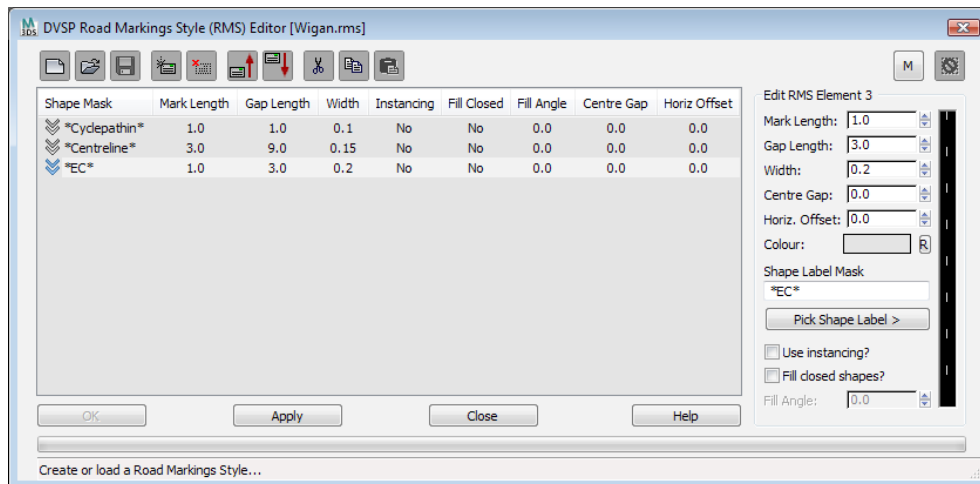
DVSP Road Markings Style (RMS) Editor [Wigan.rms]

M

| Shape Mask | Mark Length | Gap Length | Width | Instancing | Fill Closed | Fill Angle | Centre Gap | Horiz Offset |
|---|---|---|---|---|---|---|---|---|
| *Cyclepathin* | 1.0 | 1.0 | 0.1 | No | No | 0.0 | 0.0 | 0.0 |
| *Centreline* | 3.0 | 9.0 | 0.15 | No | No | 0.0 | 0.0 | 0.0 |
| *EC* | 1.0 | 3.0 | 0.2 | No | No | 0.0 | 0.0 | 0.0 |

Edit RMS Element 3
Mark Length: 1.0
Gap Length: 3.0
Width: 0.2
Centre Gap: 0.0
Horiz. Offset: 0.0
Colour: R
Shape Label Mask
*EC*
Pick Shape Label >
Use instancing?
Fill closed shapes?
Fill Angle: 0.0

OK Apply Close Help

Create or load a Road Markings Style...